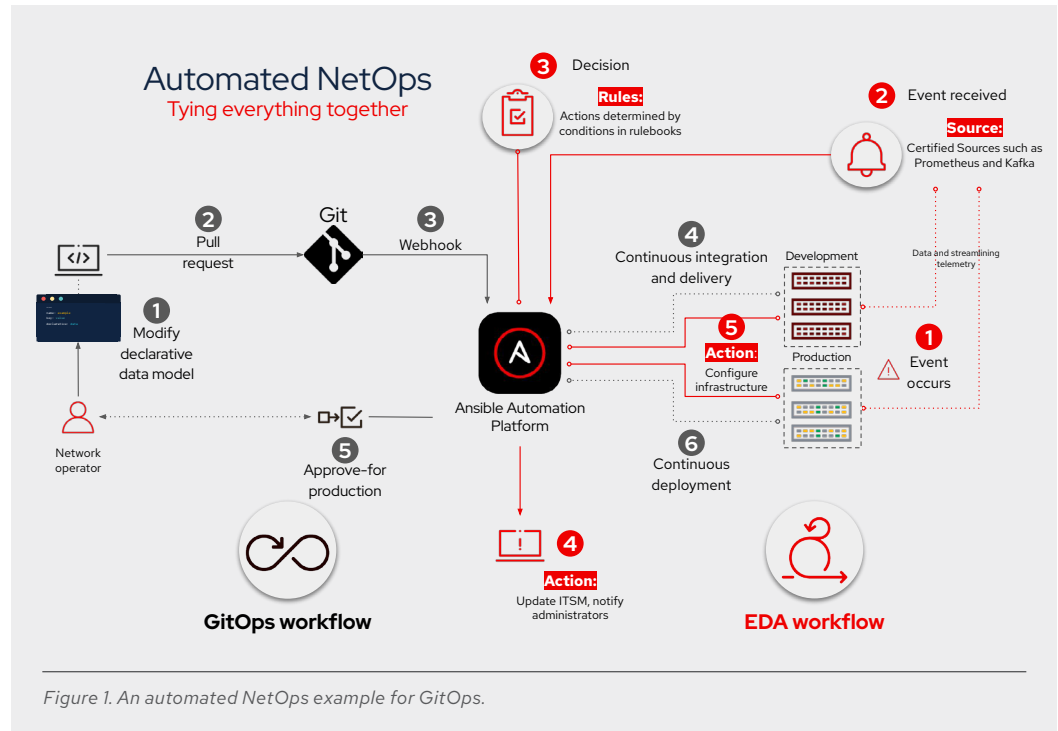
Automated NetOps
Tying everything together

3 Decision
Rules:
Actions determined by conditions in rulebooks

2 Event received
Source:
Certified Sources such as Prometheus and Kafka

Git

2 Pull request

3 Webhook

1 Modify declarative data model

Network operator

4 Continuous integration and delivery

Development

Data and streamlining telemetry

5 Action:
Configure infrastructure

Production

1 Event occurs

Ansible Automation Platform

5 Approve-for production

6 Continuous deployment

4 Action:
Update ITSM, notify administrators

GitOps workflow

EDA workflow

Figure 1. An automated NetOps example for GitOps.